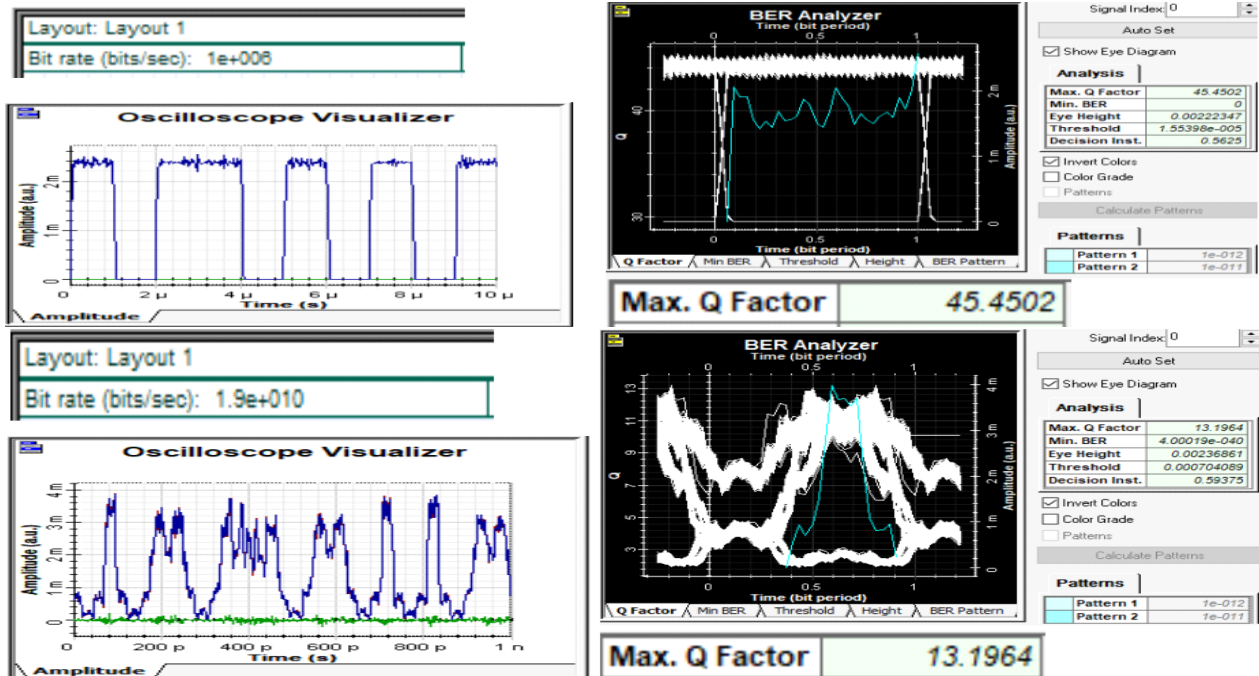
Layout: Layout 1
Bit rate (bits/sec): 1e+006

Oscilloscope Visualizer
Amplitude (a.u.)
2 m
1 m
0
0 2 μ 4 μ 6 μ 8 μ 10 μ
Time (s)
Amplitude

Layout: Layout 1
Bit rate (bits/sec): 1.9e+010

Oscilloscope Visualizer
Amplitude (a.u.)
4 m
3.5 m
3 m
2.5 m
2 m
1.5 m
1 m
500 μ
0
0 200 p 400 p 600 p 800 p 1 n
Time (s)
Amplitude

BER Analyzer
Time (bit period)
0 0.5 1
Q
40
30
Amplitude (a.u.)
2 m
1 m
0
0 0.5 1
Time (bit period)
Q Factor Min BER Threshold Height BER Pattern

Signal Index: 0
Auto Set
Show Eye Diagram
Analysis
| Max. Q Factor | 45.4502 |
|---|---|
| Min. BER | 0 |
| Eye Height | 0.00222347 |
| Threshold | 1.55398e-005 |
| Decision Inst. | 0.5625 |
Invert Colors
Color Grade
Patterns
Calculate Patterns
Patterns
| | Pattern 1 | 1e-012 |
|---|---|---|
| | Pattern 2 | 1e-011 |

Max. Q Factor 45.4502

BER Analyzer
Time (bit period)
0 0.5 1
Q
13
11
9
7
5
3
Amplitude (a.u.)
4 m
3 m
2 m
1 m
0
0 0.5 1
Time (bit period)
Q Factor Min BER Threshold Height BER Pattern

Signal Index: 0
Auto Set
Show Eye Diagram
Analysis
| Max. Q Factor | 13.1964 |
|---|---|
| Min. BER | 4.00019e-040 |
| Eye Height | 0.00236861 |
| Threshold | 0.000704089 |
| Decision Inst. | 0.59375 |
Invert Colors
Color Grade
Patterns
Calculate Patterns
Patterns
| | Pattern 1 | 1e-012 |
|---|---|---|
| | Pattern 2 | 1e-011 |

Max. Q Factor 13.1964